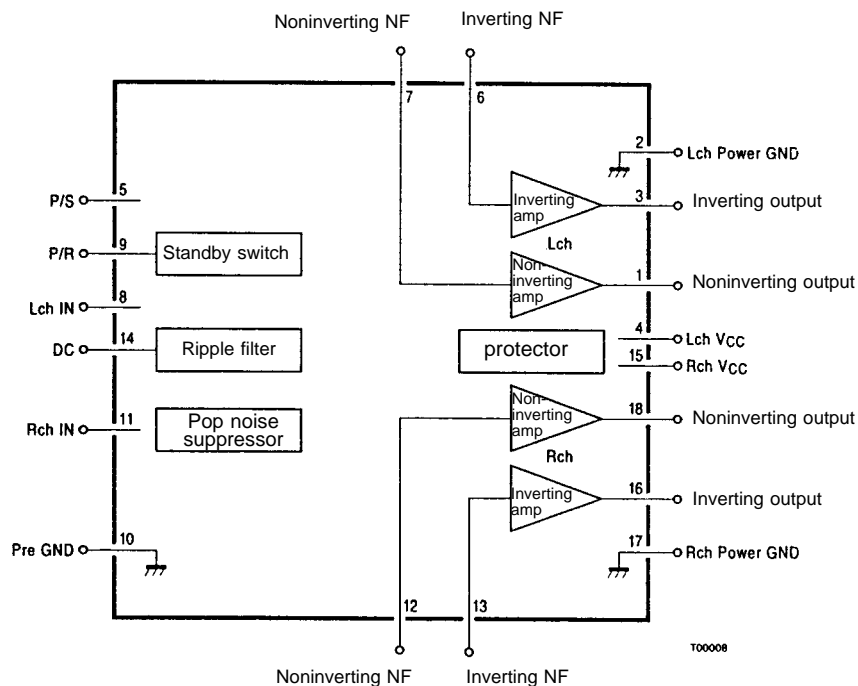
Noninverting NF
Inverting NF
7
6
2
Lch Power GND
P/S
5
Inverting amp
3
Inverting output
P/R
9
Standby switch
Lch
Noninverting amp
1
Noninverting output
Lch IN
8
DC
14
Ripple filter
protector
4
Lch $V_{CC}$
15
Rch $V_{CC}$
Rch IN
11
Pop noise suppressor
Noninverting amp
18
Noninverting output
Rch
Inverting amp
16
Inverting output
Pre GND
10
17
Rch Power GND
12
13
T00008
Noninverting NF
Inverting NF